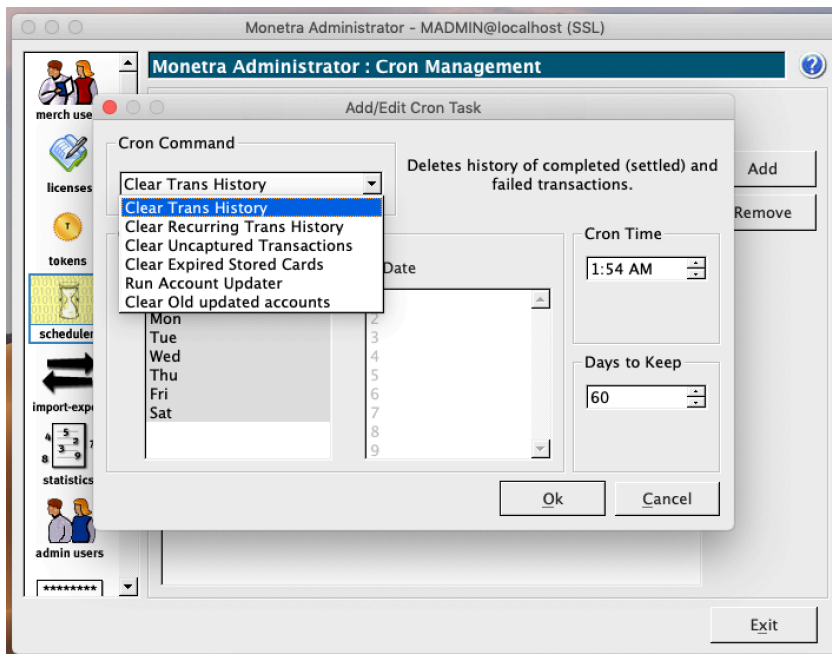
Monetra Administrator - MADMIN@localhost (SSL)

merch use
licenses
tokens
scheduler
import-expo
statistics
admin users
********

Monetra Administrator : Cron Management

Add
Remove

Add/Edit Cron Task

Cron Command

Clear Trans History

Clear Trans History
Clear Recurring Trans History
Clear Uncaptured Transactions
Clear Expired Stored Cards
Run Account Updater
Clear Old updated accounts

Deletes history of completed (settled) and failed transactions.

Mon
Tue
Wed
Thu
Fri
Sat

Date
2
3
4
5
6
7
8
9

Cron Time
1:54 AM

Days to Keep
60

Ok
Cancel

Exit